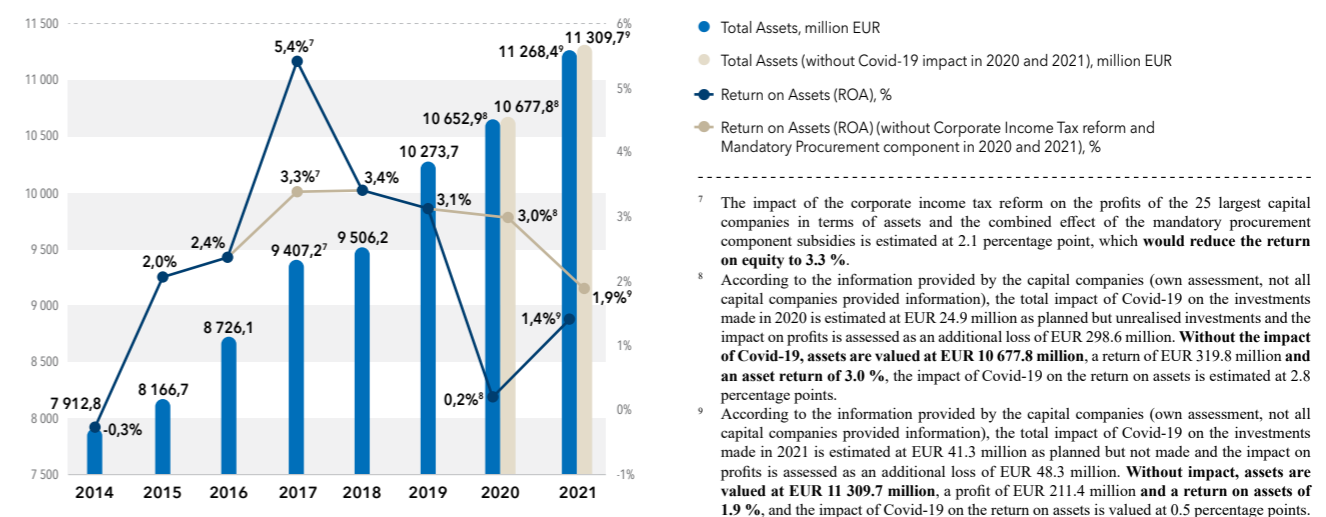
11 500
11 000
10 500
10 000
9 500
9 000
8 500
8 000
7 500

6%
5%
4%
3%
2%
1%
0%
-1%

7 912,8
-0,3%
8 166,7
2,0%
8 726,1
2,4%
9 407,2⁷
5,4%⁷
3,3%⁷
9 506,2
3,4%
10 273,7
3,1%
10 652,9⁸
10 677,8⁸
3,0%⁸
0,2%⁸
11 268,4⁹
11 309,7⁹
1,4%⁹
1,9%⁹

2014
2015
2016
2017
2018
2019
2020
2021

Total Assets, million EUR
Total Assets (without Covid-19 impact in 2020 and 2021), million EUR
Return on Assets (ROA), %
Return on Assets (ROA) (without Corporate Income Tax reform and Mandatory Procurement component in 2020 and 2021), %

⁷ The impact of the corporate income tax reform on the profits of the 25 largest capital companies in terms of assets and the combined effect of the mandatory procurement component subsidies is estimated at 2.1 percentage point, which **would reduce the return on equity to 3.3 %**.

⁸ According to the information provided by the capital companies (own assessment, not all capital companies provided information), the total impact of Covid-19 on the investments made in 2020 is estimated at EUR 24.9 million as planned but unrealised investments and the impact on profits is assessed as an additional loss of EUR 298.6 million. **Without the impact of Covid-19, assets are valued at EUR 10 677.8 million**, a return of EUR 319.8 million **and an asset return of 3.0 %**, the impact of Covid-19 on the return on assets is estimated at 2.8 percentage points.

⁹ According to the information provided by the capital companies (own assessment, not all capital companies provided information), the total impact of Covid-19 on the investments made in 2021 is estimated at EUR 41.3 million as planned but not made and the impact on profits is assessed as an additional loss of EUR 48.3 million. **Without impact, assets are valued at EUR 11 309.7 million**, a profit of EUR 211.4 million **and a return on assets of 1.9 %**, and the impact of Covid-19 on the return on assets is valued at 0.5 percentage points.